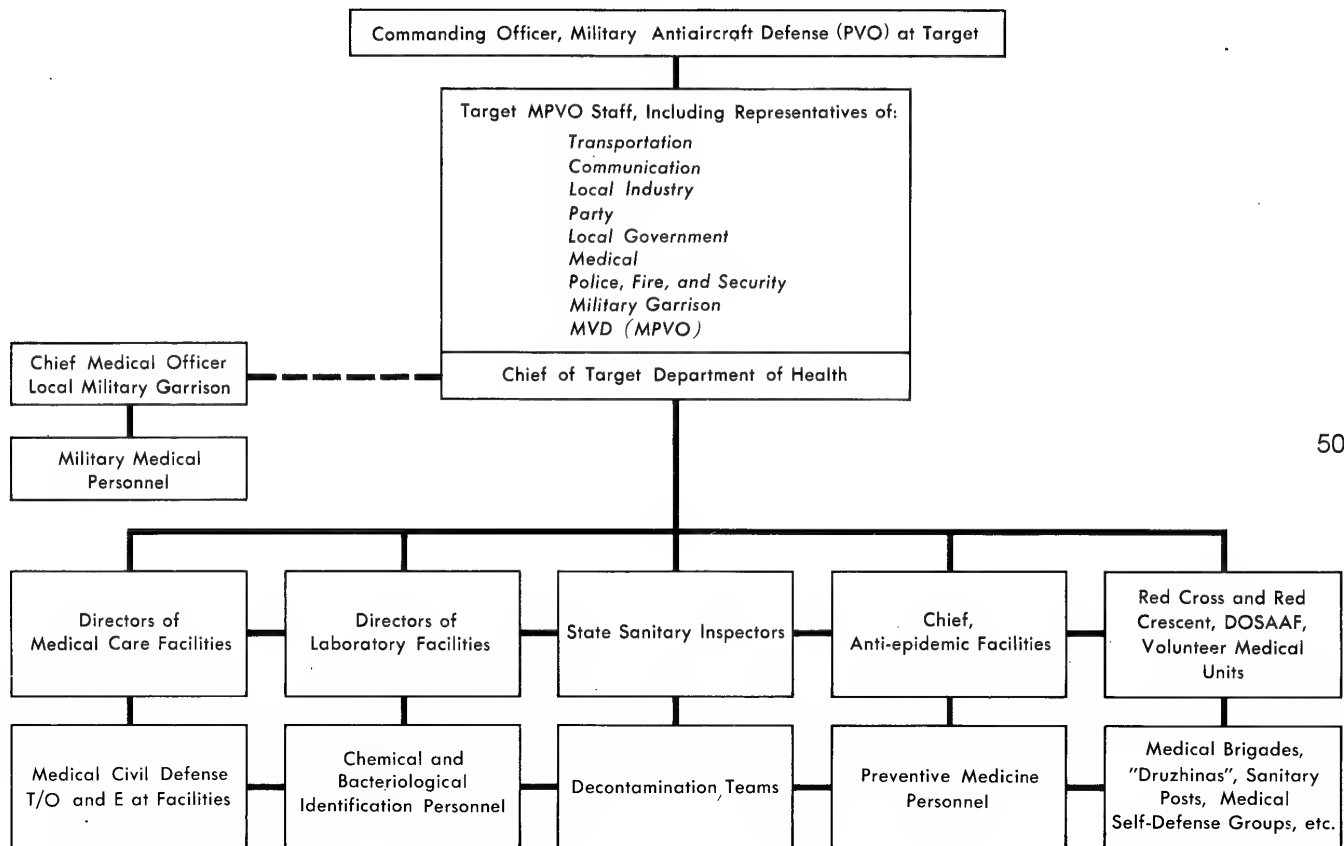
Commanding Officer, Military Antiaircraft Defense (PVO) at Target

Target MPVO Staff, Including Representatives of:
Transportation
Communication
Local Industry
Party
Local Government
Medical
Police, Fire, and Security
Military Garrison
MVD (MPVO)

Chief of Target Department of Health

Chief Medical Officer
Local Military Garrison

Military Medical Personnel

50

Directors of Medical Care Facilities

Directors of Laboratory Facilities

State Sanitary Inspectors

Chief, Anti-epidemic Facilities

Red Cross and Red Crescent, DOSAAF, Volunteer Medical Units

Medical Civil Defense T/O and E at Facilities

Chemical and Bacteriological Identification Personnel

Decontamination Teams

Preventive Medicine Personnel

Medical Brigades, "Druzhinas", Sanitary Posts, Medical Self-Defense Groups, etc.